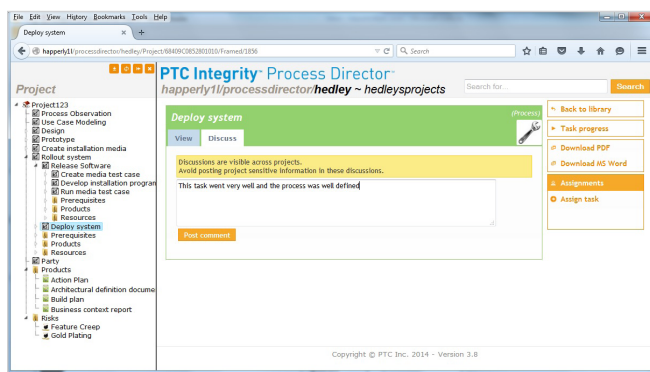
File Edit View History Bookmarks Tools Help

Deploy system × +

happerly1/processdirector/hedley/Project/68409C0852801010/Framed/1856

Search

Project

Project123
Process Observation
Use Case Modeling
Design
Prototype
Create installation media
Rollout system
Release Software
Create media test case
Develop installation progran
Run media test case
Prerequisites
Products
Resources
Deploy system
Prerequisites
Products
Resources
Party
Products
Action Plan
Architectural definition docume
Build plan
Business context report
Risks
Feature Creep
Gold Plating

PTC Integrity™ Process Director™
happerly1/processdirector/hedley ~ hedleysprojects

Search for...

Search

Deploy system

(Process)

View

Discuss

Discussions are visible across projects.
Avoid posting project sensitive information in these discussions.

This task went very well and the process was well defined

Post comment

Back to library

Task progress

Download PDF

Download MS Word

Assignments

Assign task

Copyright © PTC Inc. 2014 - Version 3.8